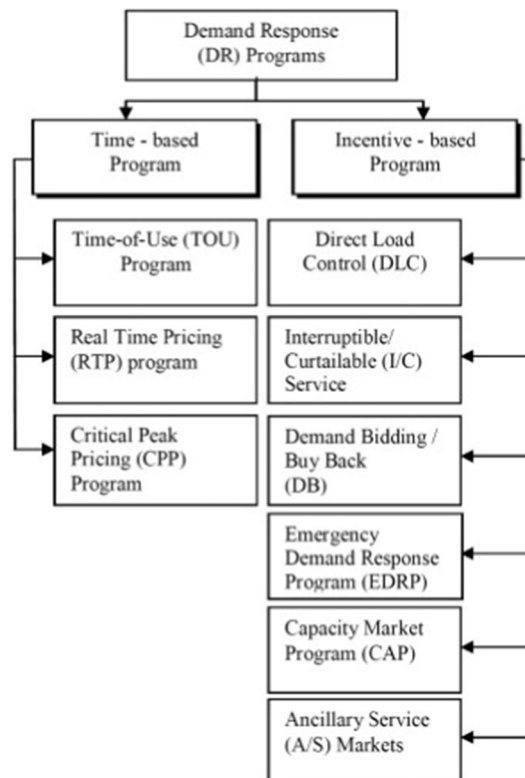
Demand Response (DR) Programs

Time - based Program

Incentive - based Program

Time-of-Use (TOU) Program

Real Time Pricing (RTP) program

Critical Peak Pricing (CPP) Program

Direct Load Control (DLC)

Interruptible/ Curtailable (I/C) Service

Demand Bidding / Buy Back (DB)

Emergency Demand Response Program (EDRP)

Capacity Market Program (CAP)

Ancillary Service (A/S) Markets